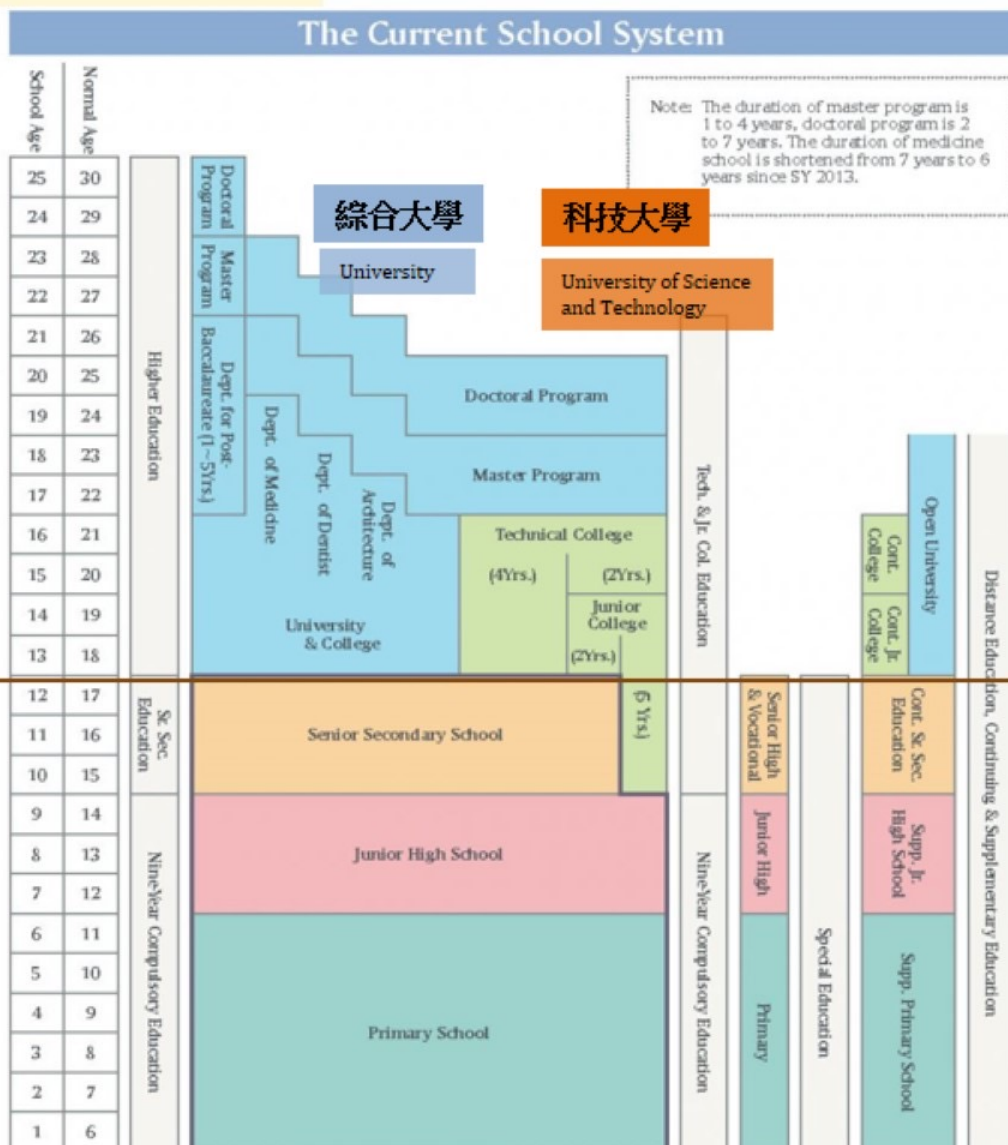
The Current School System

Note: The duration of master program is 1 to 4 years, doctoral program is 2 to 7 years. The duration of medicine school is shortened from 7 years to 6 years since SY 2013.

綜合大學

University

科技大學

University of Science and Technology

| School Age | Normal Age |
|---|---|
| 25 | 30 |
| 24 | 29 |
| 23 | 28 |
| 22 | 27 |
| 21 | 26 |
| 20 | 25 |
| 19 | 24 |
| 18 | 23 |
| 17 | 22 |
| 16 | 21 |
| 15 | 20 |
| 14 | 19 |
| 13 | 18 |
| 12 | 17 |
| 11 | 16 |
| 10 | 15 |
| 9 | 14 |
| 8 | 13 |
| 7 | 12 |
| 6 | 11 |
| 5 | 10 |
| 4 | 9 |
| 3 | 8 |
| 2 | 7 |
| 1 | 6 |

Higher Education

Sr. Sec. Education

Nine-Year Compulsory Education

Doctoral Program

Master Program

Dept. for Post-Baccalaureate (1~5Yrs.)

Dept. of Medicine

Dept. of Dentist

Dept. of Architecture

University & College

Doctoral Program

Master Program

Technical College

(4Yrs.)

(2Yrs.)

Junior College

(2Yrs.)

(5 Yrs.)

Senior Secondary School

Junior High School

Primary School

Tech. & Jr. Col. Education

Nine-Year Compulsory Education

Senior High & Vocational

Junior High

Primary

Special Education

Cont. College

Cont. Jr. College

Open University

Cont. Sr. Sec. Education

Supp. Jr. High School

Supp. Primary School

Distance Education, Continuing & Supplementary Education